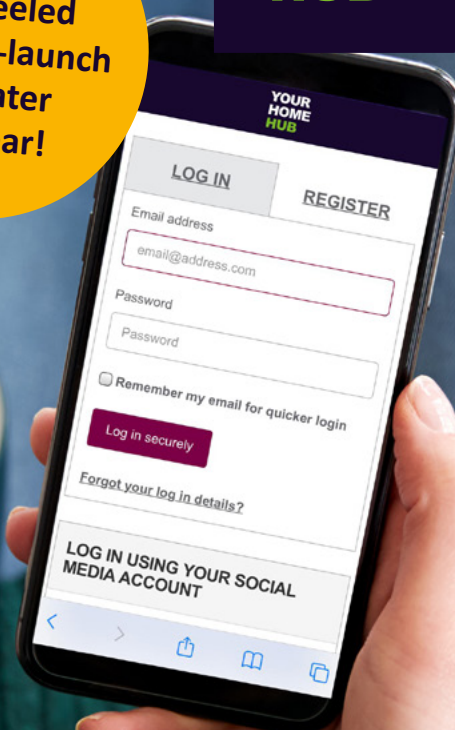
eeled
-launch
nter
ar!

YOUR
HOME
HUB

LOG IN

REGISTER

Email address

email@address.com

Password

Password

Remember my email for quicker login

Log in securely

Forgot your log in details?

LOG IN USING YOUR SOCIAL MEDIA ACCOUNT